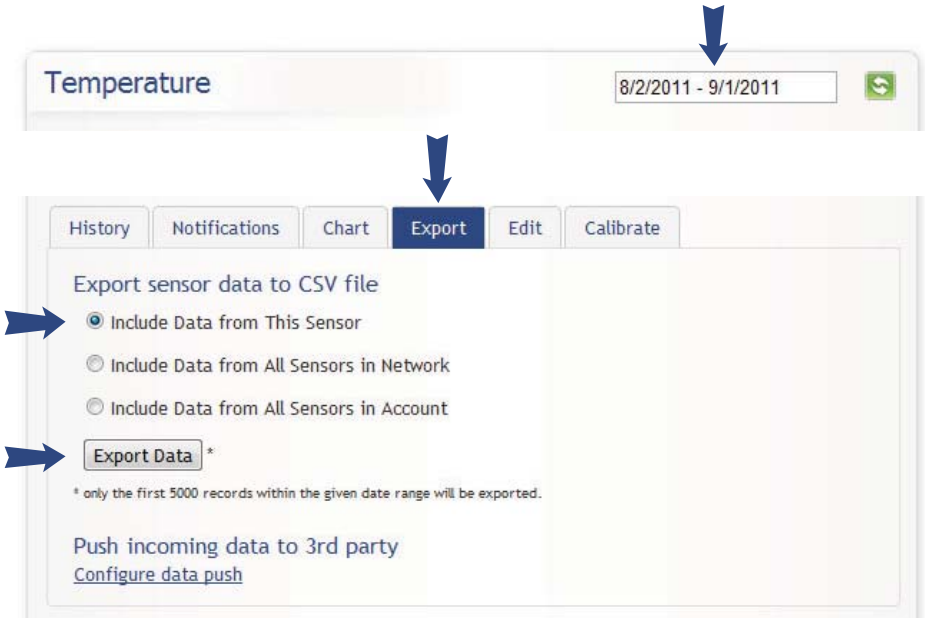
Temperature

8/2/2011 - 9/1/2011

History | Notifications | Chart | Export | Edit | Calibrate

Export sensor data to CSV file

Include Data from This Sensor

Include Data from All Sensors in Network

Include Data from All Sensors in Account

Export Data *

* only the first 5000 records within the given date range will be exported.

Push incoming data to 3rd party

Configure data push